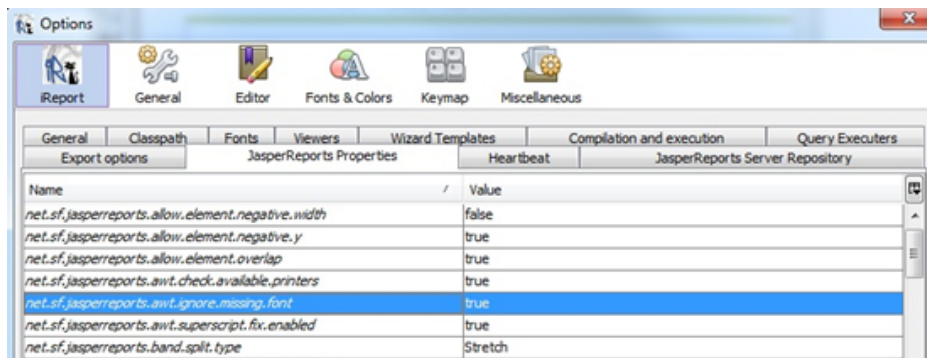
Options

iReport General Editor Fonts & Colors Keymap Miscellaneous

General Classpath Fonts Viewers Wizard Templates Compilation and execution Query Executers
Export options JasperReports Properties Heartbeat JasperReports Server Repository

| Name | Value |
|---|---|
| net.sf.jasperreports.allow.element.negative.width | false |
| net.sf.jasperreports.allow.element.negative.y | true |
| net.sf.jasperreports.allow.element.overlap | true |
| net.sf.jasperreports.awt.check.available.printers | true |
| net.sf.jasperreports.awt.ignore.missing.font | true |
| net.sf.jasperreports.awt.superscript.fix.enabled | true |
| net.sf.jasperreports.band.split.type | Stretch |